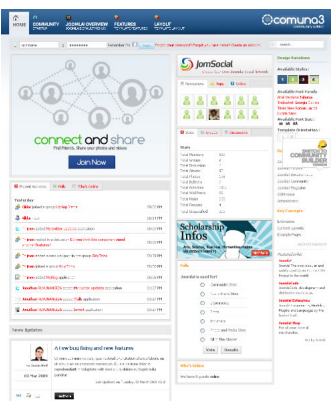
HOME
COMMUNITY
JOOMLA! OVERVIEW
FEATURES
LAYOUT
comuna3

connect and share
Join Now

JomSocial

Scholarship Infos

Stats

Who's Online

Latest Updates

A new bug fixing and new features

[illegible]

Design Variations

Available Styles

Available Font Family

Template Orientation

Key Concepts

Features